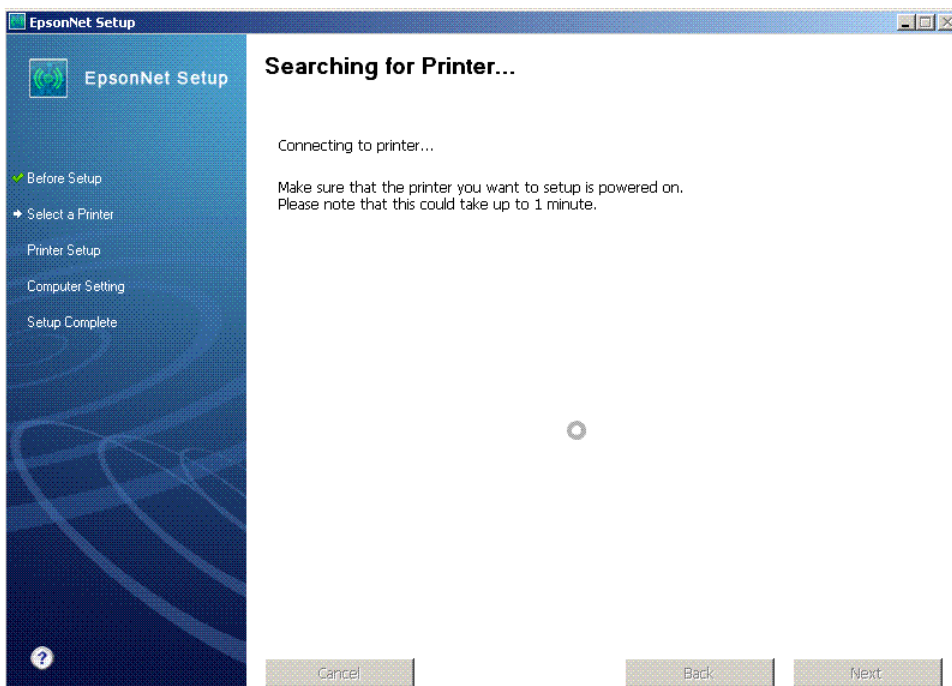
EpsonNet Setup

EpsonNet Setup

Before Setup
Select a Printer
Printer Setup
Computer Setting
Setup Complete

Searching for Printer...

Connecting to printer...

Make sure that the printer you want to setup is powered on.
Please note that this could take up to 1 minute.

Cancel

Back

Next